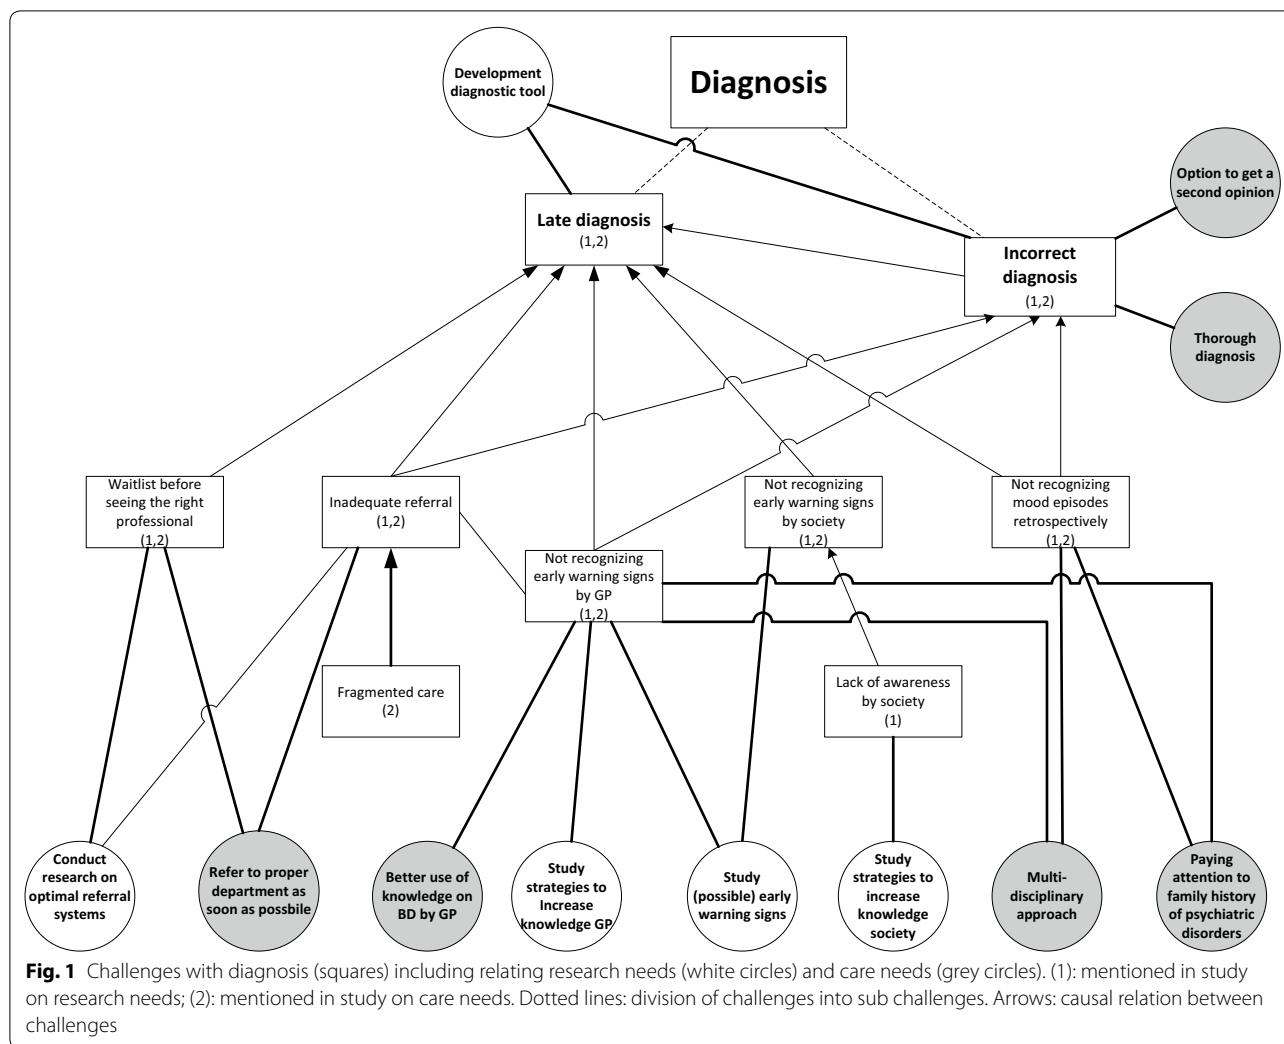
Development diagnostic tool

Diagnosis

Option to get a second opinion

Late diagnosis
(1,2)

Incorrect diagnosis
(1,2)

Thorough diagnosis

Waitlist before seeing the right professional
(1,2)

Inadequate referral
(1,2)

Not recognizing early warning signs by society
(1,2)

Not recognizing mood episodes retrospectively
(1,2)

Not recognizing early warning signs by GP
(1,2)

Fragmented care
(2)

Lack of awareness by society
(1)

Conduct research on optimal referral systems

Refer to proper department as soon as possbile

Better use of knowledge on BD by GP

Study strategies to Increase knowledge GP

Study (possible) early warning signs

Study strategies to increase knowledge society

Multi-disciplinary approach

Paying attention to family history of psychiatric disorders

**Fig. 1** Challenges with diagnosis (squares) including relating research needs (white circles) and care needs (grey circles). (1): mentioned in study on research needs; (2): mentioned in study on care needs. Dotted lines: division of challenges into sub challenges. Arrows: causal relation between challenges